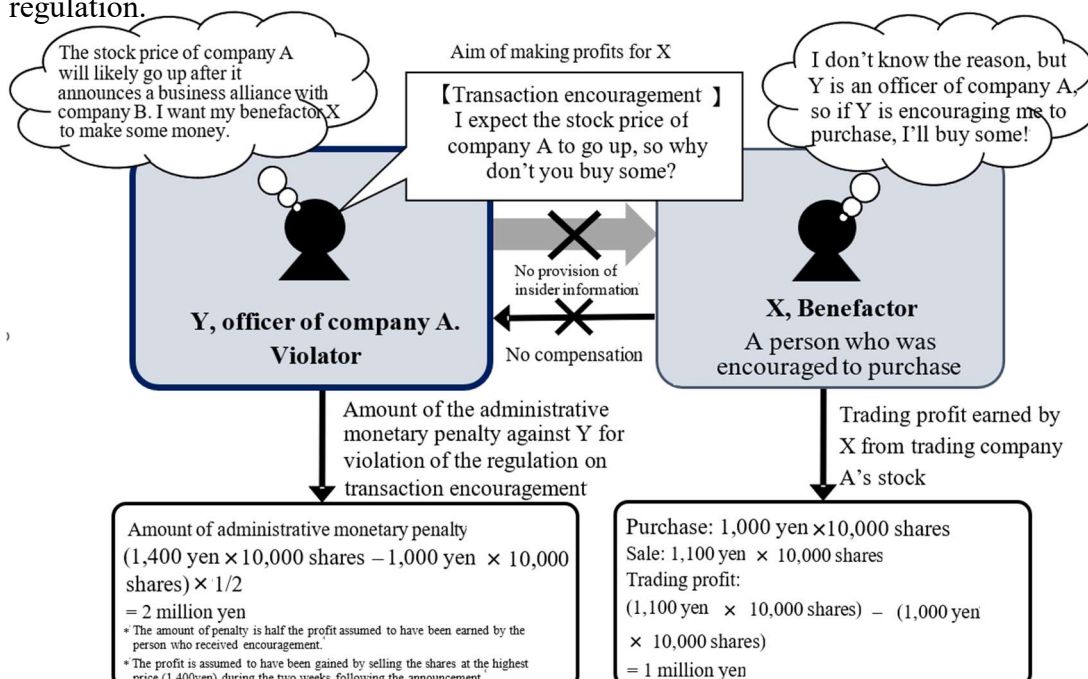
regulation.

The stock price of company A will likely go up after it announces a business alliance with company B. I want my benefactor X to make some money.

Aim of making profits for X

【Transaction encouragement】
I expect the stock price of company A to go up, so why don't you buy some?

I don't know the reason, but Y is an officer of company A, so if Y is encouraging me to purchase, I'll buy some!

No provision of insider information

Y, officer of company A.
Violator

No compensation

X, Benefactor
A person who was encouraged to purchase

Amount of the administrative monetary penalty against Y for violation of the regulation on transaction encouragement

Trading profit earned by X from trading company A's stock

Amount of administrative monetary penalty
(1,400 yen × 10,000 shares − 1,000 yen × 10,000 shares) × 1/2
= 2 million yen
* The amount of penalty is half the profit assumed to have been earned by the person who received encouragement.
* The profit is assumed to have been gained by selling the shares at the highest price (1,400yen) during the two weeks following the announcement.

Purchase: 1,000 yen × 10,000 shares
Sale: 1,100 yen × 10,000 shares
Trading profit:
(1,100 yen × 10,000 shares) − (1,000 yen × 10,000 shares)
= 1 million yen